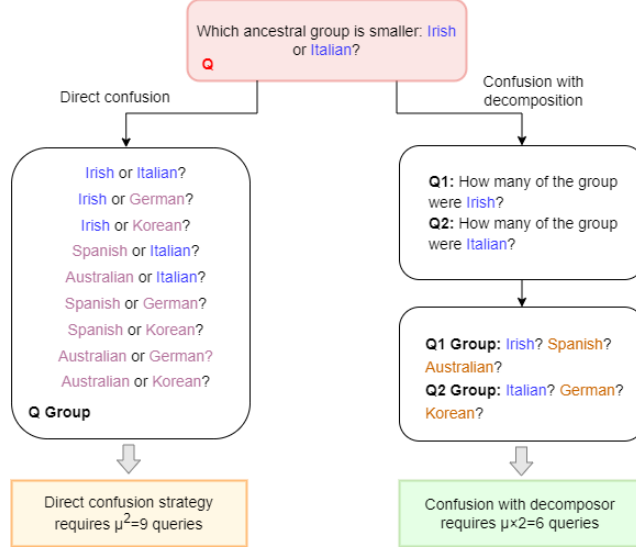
Which ancestral group is smaller: Irish or Italian?
Q

Direct confusion

Confusion with decomposition

Irish or Italian?
Irish or German?
Irish or Korean?
Spanish or Italian?
Australian or Italian?
Spanish or German?
Spanish or Korean?
Australian or German?
Australian or Korean?
Q Group

Q1: How many of the group were Irish?
Q2: How many of the group were Italian?

Q1 Group: Irish? Spanish? Australian?
Q2 Group: Italian? German? Korean?

Direct confusion strategy requires $\mu^2$=9 queries

Confusion with decomposor requires μ×2=6 queries